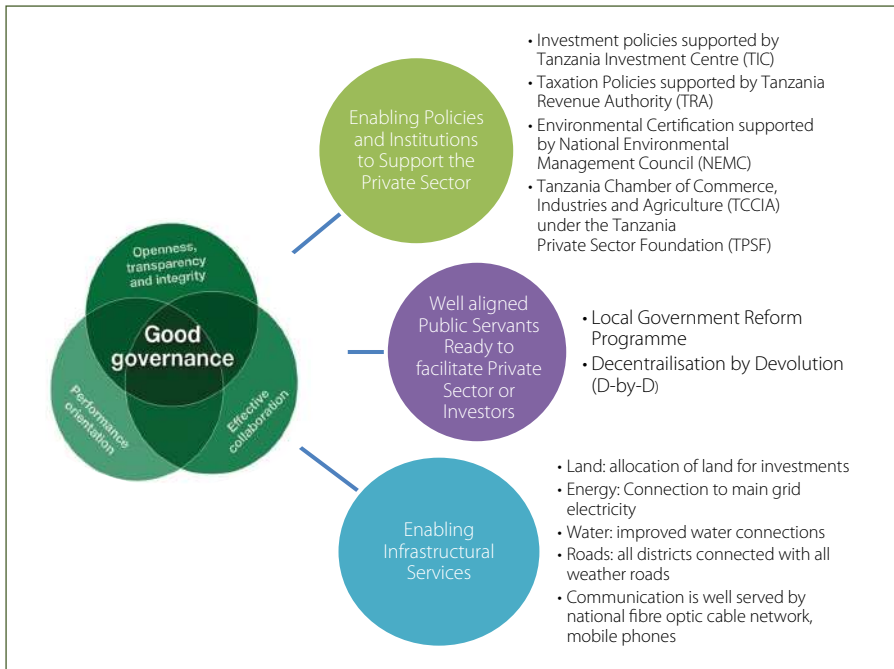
Openness, transparency and integrity

Good governance

Performance orientation

Effective collaboration

Enabling Policies and Institutions to Support the Private Sector

• Investment policies supported by Tanzania Investment Centre (TIC)
• Taxation Policies supported by Tanzania Revenue Authority (TRA)
• Environmental Certification supported by National Environmental Management Council (NEMC)
• Tanzania Chamber of Commerce, Industries and Agriculture (TCCIA) under the Tanzania Private Sector Foundation (TPSF)

Well aligned Public Servants Ready to facilitate Private Sector or Investors

• Local Government Reform Programme
• Decentrailisation by Devolution (D-by-D)

Enabling Infrastructural Services

• Land: allocation of land for investments
• Energy: Connection to main grid electricity
• Water: improved water connections
• Roads: all districts connected with all weather roads
• Communication is well served by national fibre optic cable network, mobile phones